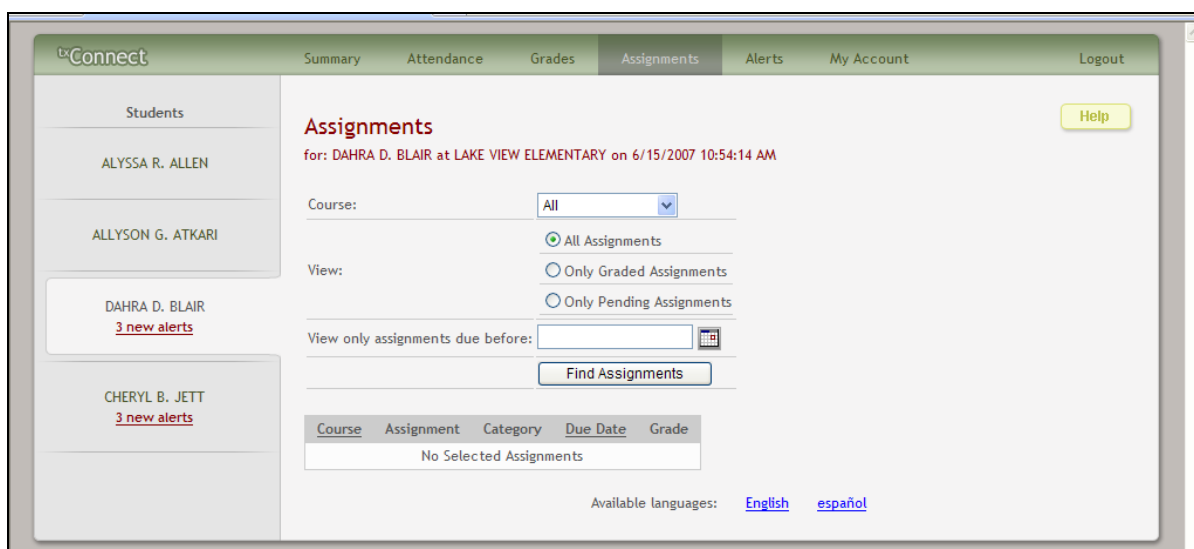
txConnect

Summary Attendance Grades Assignments Alerts My Account Logout

Students

ALYSSA R. ALLEN

ALLYSON G. ATKARI

DAHRA D. BLAIR
3 new alerts

CHERYL B. JETT
3 new alerts

Help

Assignments
for: DAHRA D. BLAIR at LAKE VIEW ELEMENTARY on 6/15/2007 10:54:14 AM

Course: All

View: All Assignments
Only Graded Assignments
Only Pending Assignments

View only assignments due before:

Find Assignments

| Course | Assignment | Category | Due Date | Grade |
|---|---|---|---|---|
| No Selected Assignments | | | | |

Available languages: English español